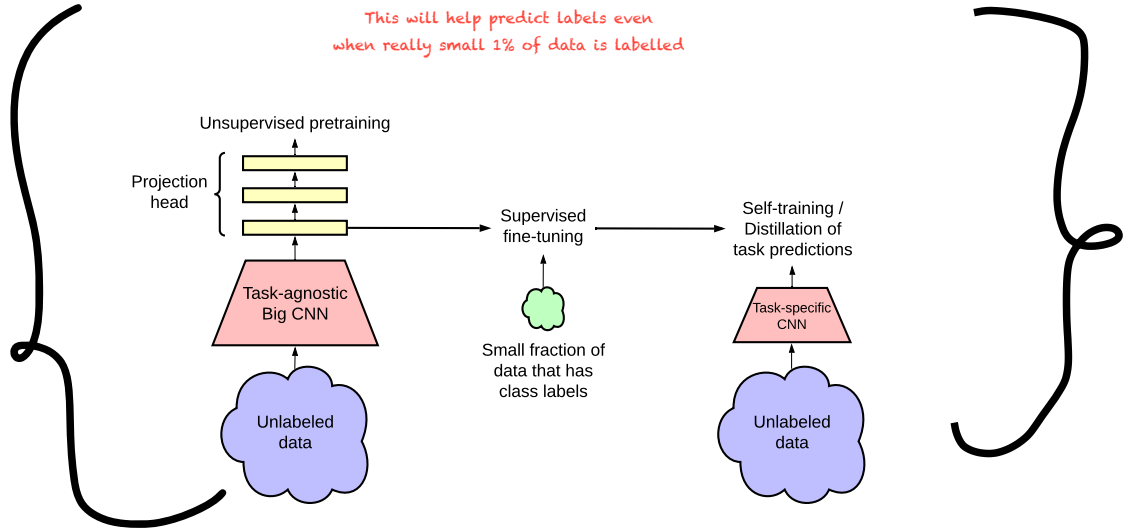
This will help predict labels even when really small 1% of data is labelled

Unsupervised pretraining

Projection head

Task-agnostic Big CNN

Unlabeled data

Supervised fine-tuning

Small fraction of data that has class labels

Self-training / Distillation of task predictions

Task-specific CNN

Unlabeled data